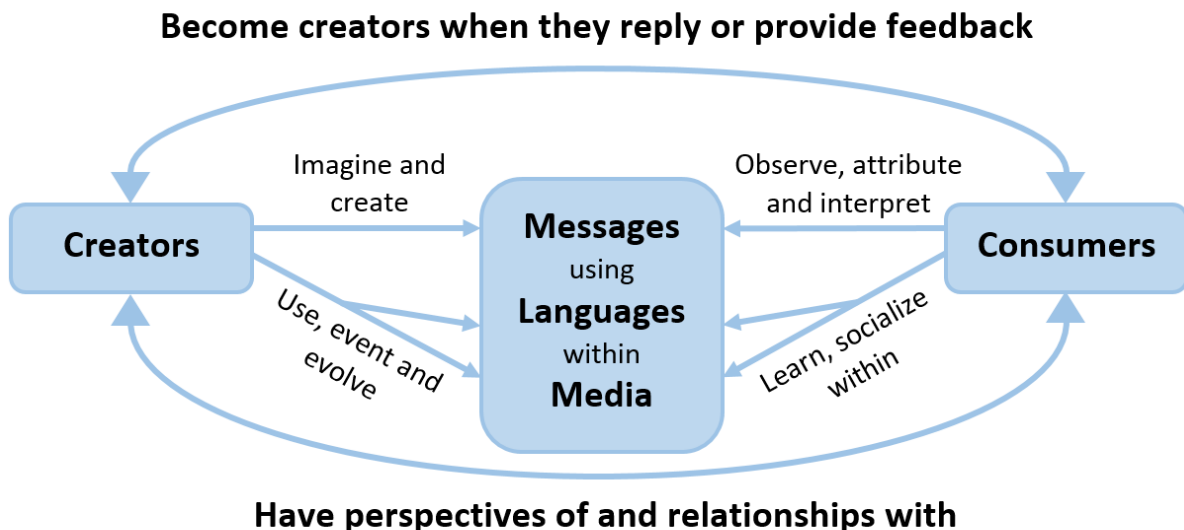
Become creators when they reply or provide feedback

Imagine and create

Observe, attribute and interpret

Creators

Messages using Languages within Media

Consumers

Use, event and evolve

Learn, socialize within

Have perspectives of and relationships with